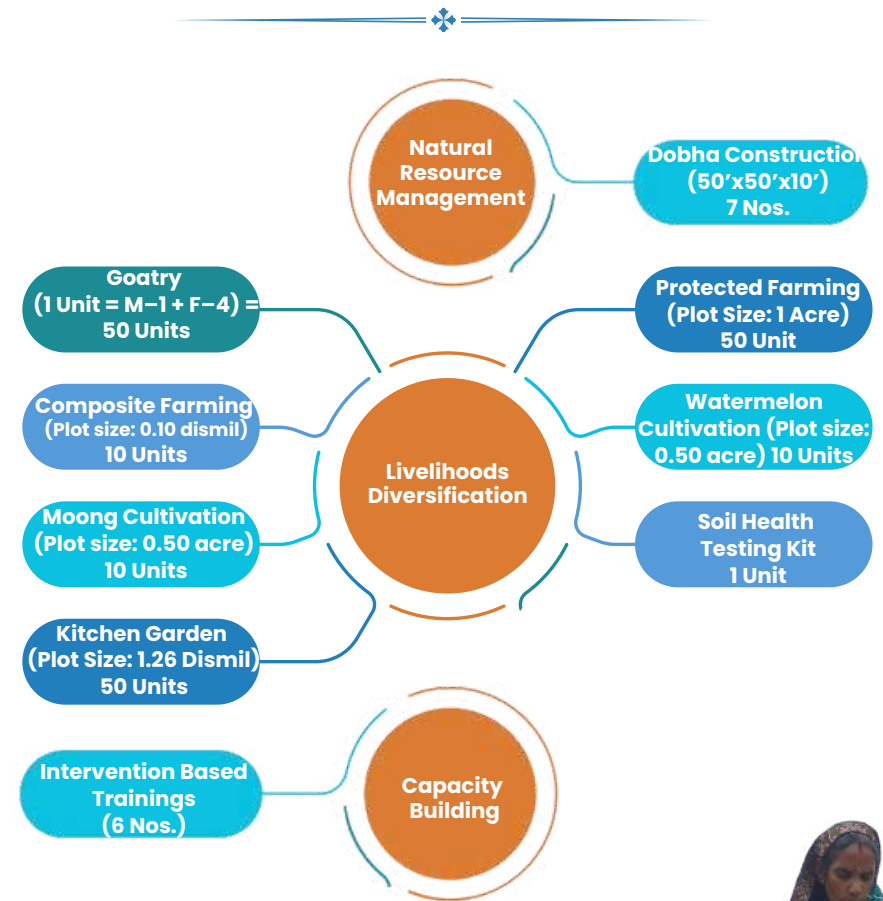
Natural Resource Management

Dobha Construction (50′x50′x10′) 7 Nos.

Goatry (1 Unit = M–1 + F–4) = 50 Units

Protected Farming (Plot Size: 1 Acre) 50 Unit

Composite Farming (Plot size: 0.10 dismil) 10 Units

Watermelon Cultivation (Plot size: 0.50 acre) 10 Units

Livelihoods Diversification

Moong Cultivation (Plot size: 0.50 acre) 10 Units

Soil Health Testing Kit 1 Unit

Kitchen Garden (Plot Size: 1.26 Dismil) 50 Units

Intervention Based Trainings (6 Nos.)

Capacity Building